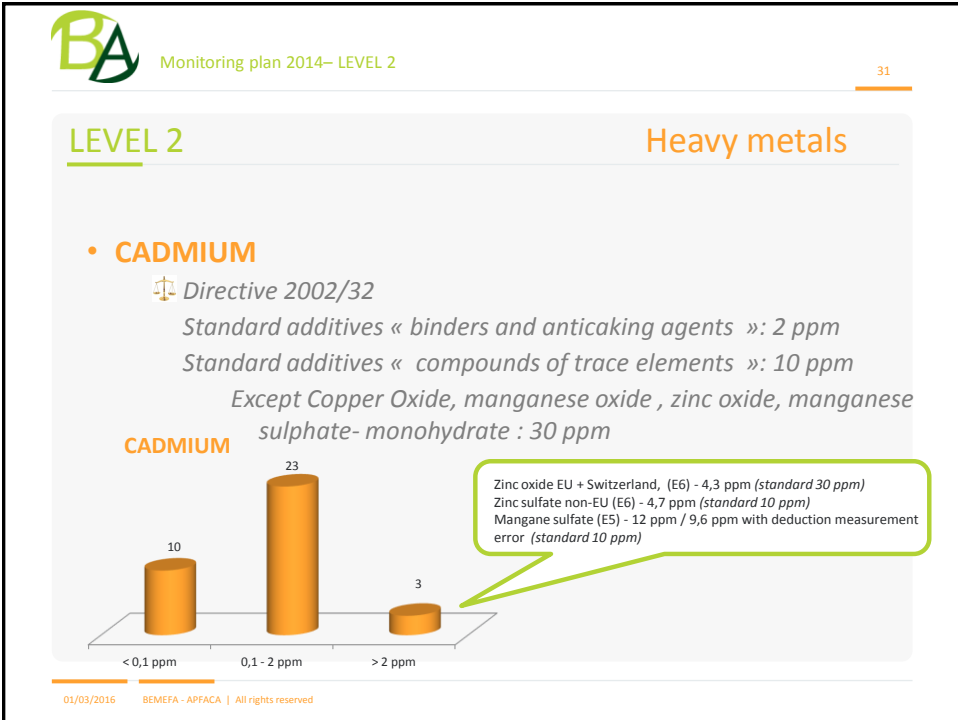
BA

Monitoring plan 2014– LEVEL 2

31

LEVEL 2

Heavy metals

• CADMIUM

Directive 2002/32

Standard additives « binders and anticaking agents »: 2 ppm

Standard additives « compounds of trace elements »: 10 ppm

Except Copper Oxide, manganese oxide , zinc oxide, manganese sulphate- monohydrate : 30 ppm

CADMIUM

10

23

3

< 0,1 ppm

0,1 - 2 ppm

> 2 ppm

Zinc oxide EU + Switzerland, (E6) - 4,3 ppm *(standard 30 ppm)*
Zinc sulfate non-EU (E6) - 4,7 ppm *(standard 10 ppm)*
Mangane sulfate (E5) - 12 ppm / 9,6 ppm with deduction measurement error *(standard 10 ppm)*

01/03/2016 BEMEFA - APFACA | All rights reserved